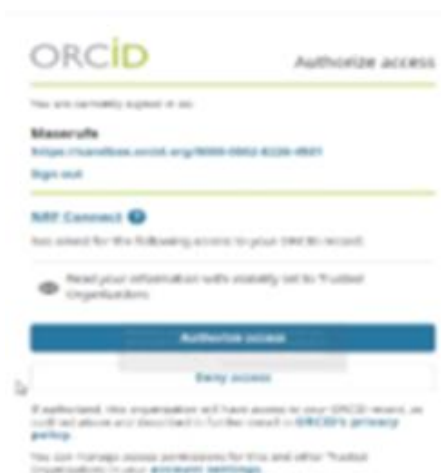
ORCID

Authorize access

You are currently signed in as:

Maserufe
https://sandbox.orcid.org/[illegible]
Sign out

NRF Connect
has asked for the following access to your ORCID record:

Read your information with visibility set to Trusted Organizations

Authorize access

Deny access

If authorized, this organization will have access to your ORCID record, as outlined above and described in further detail in ORCID's privacy policy.

You can manage access permissions for this and other Trusted Organizations in your account settings.